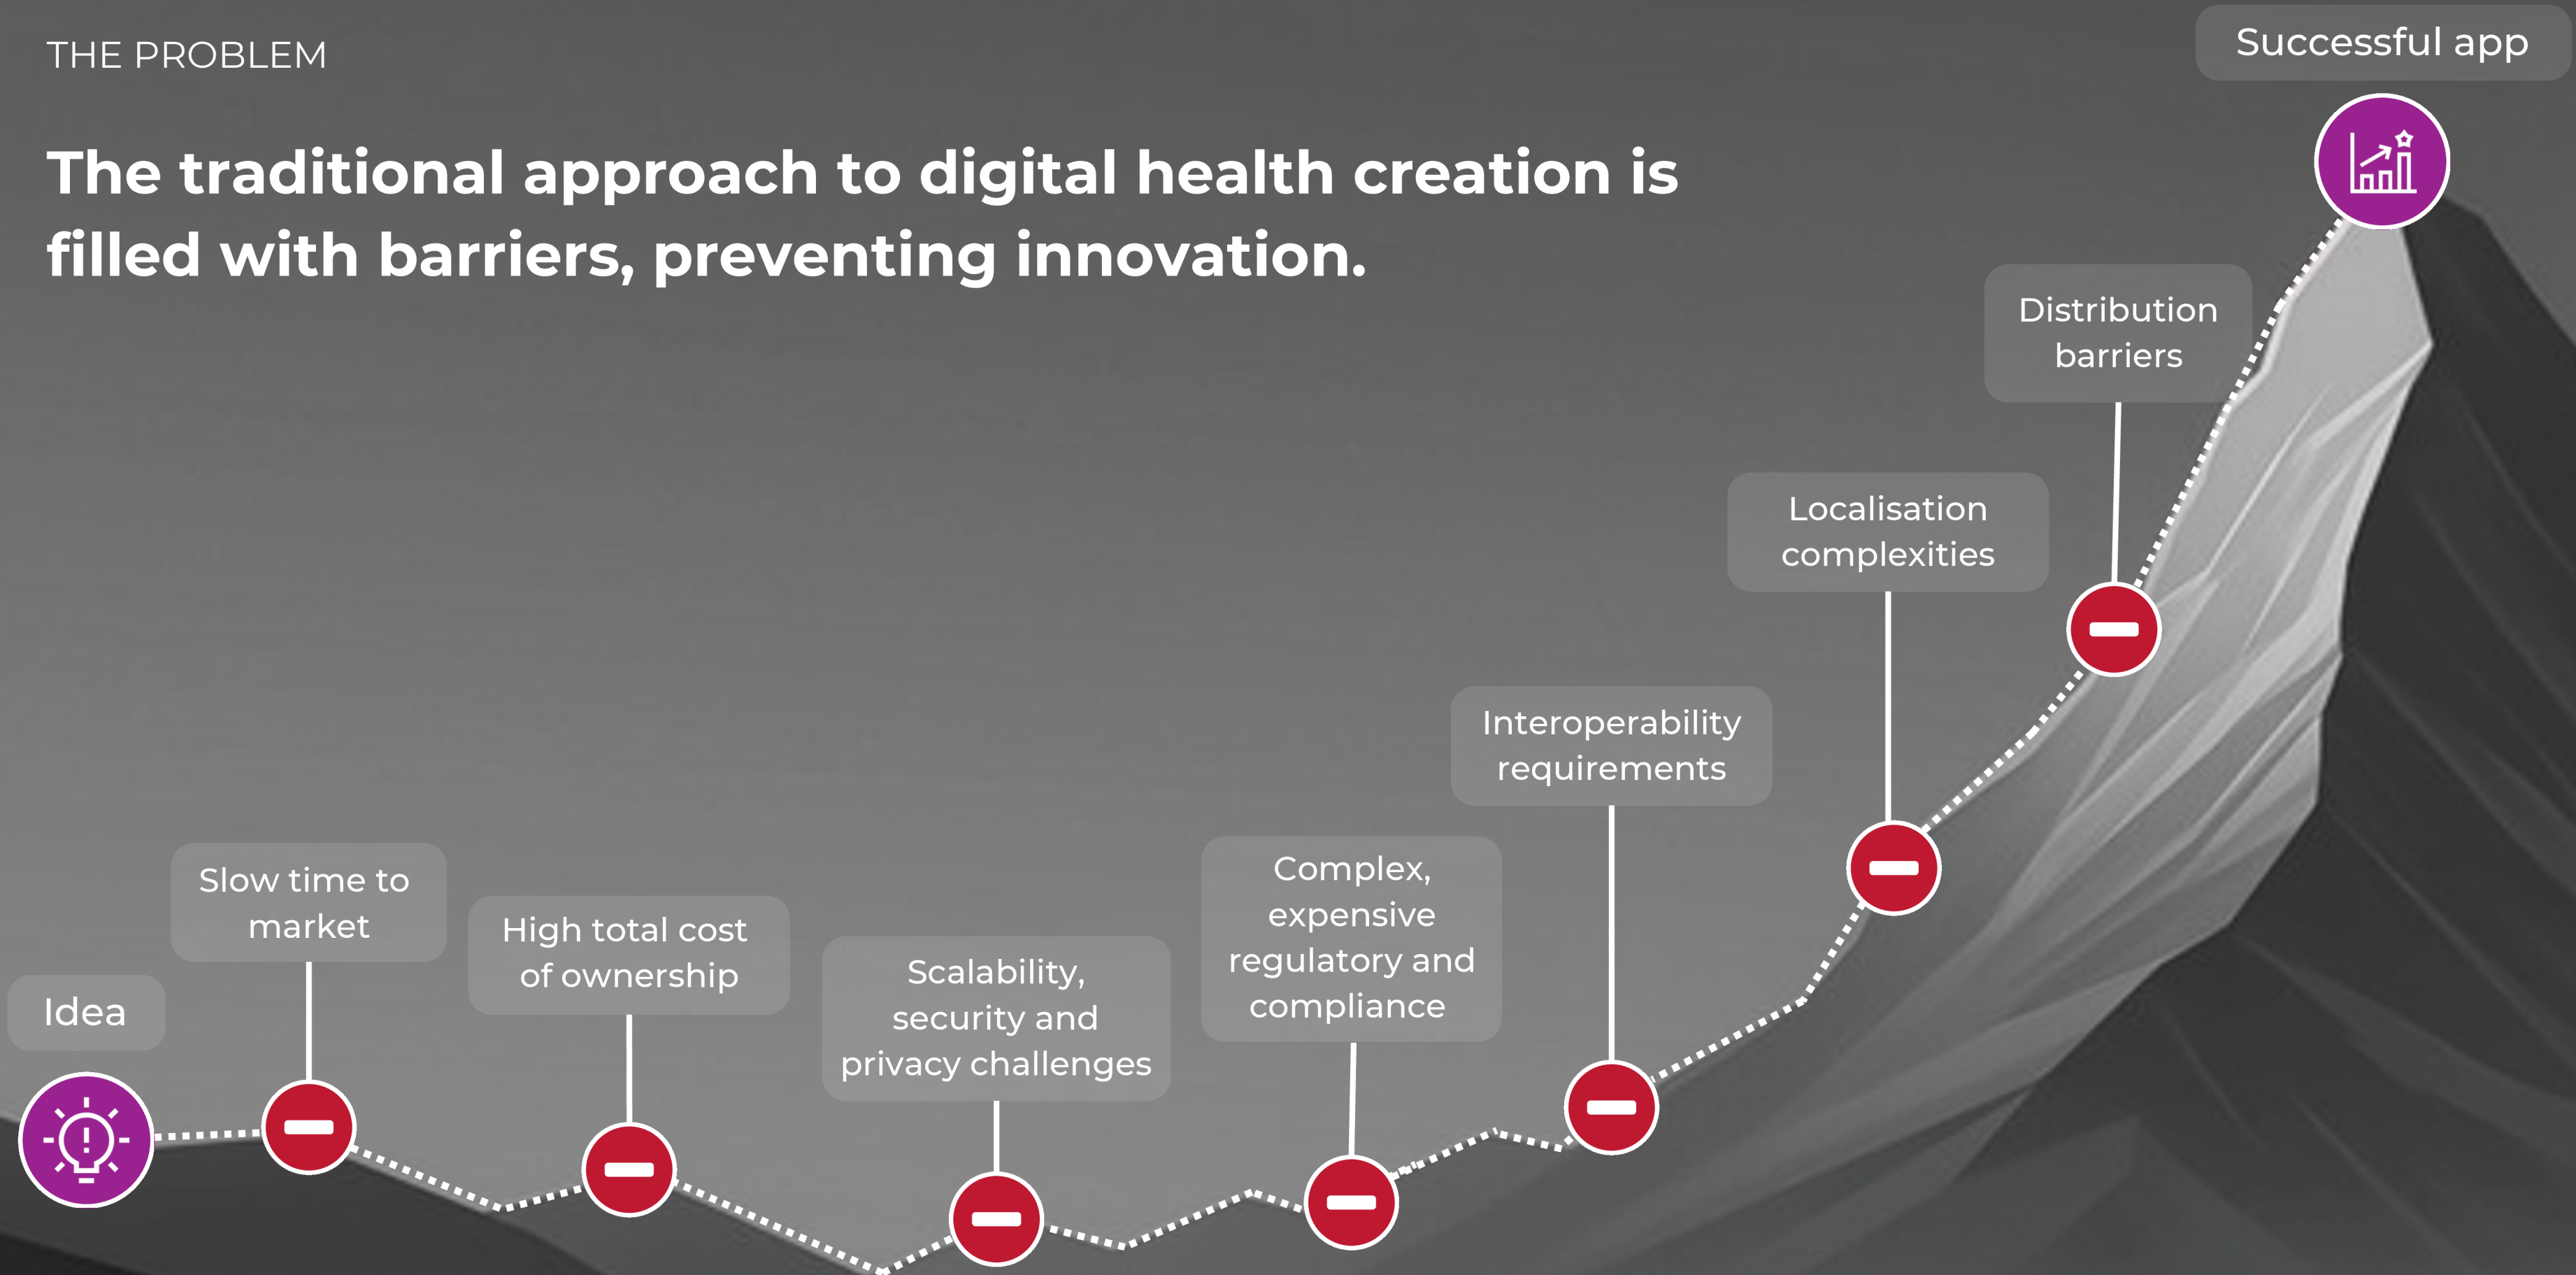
THE PROBLEM

The traditional approach to digital health creation is filled with barriers, preventing innovation.

Successful app

Distribution barriers

Localisation complexities

Interoperability requirements

Complex, expensive regulatory and compliance

Scalability, security and privacy challenges

High total cost of ownership

Slow time to market

Idea